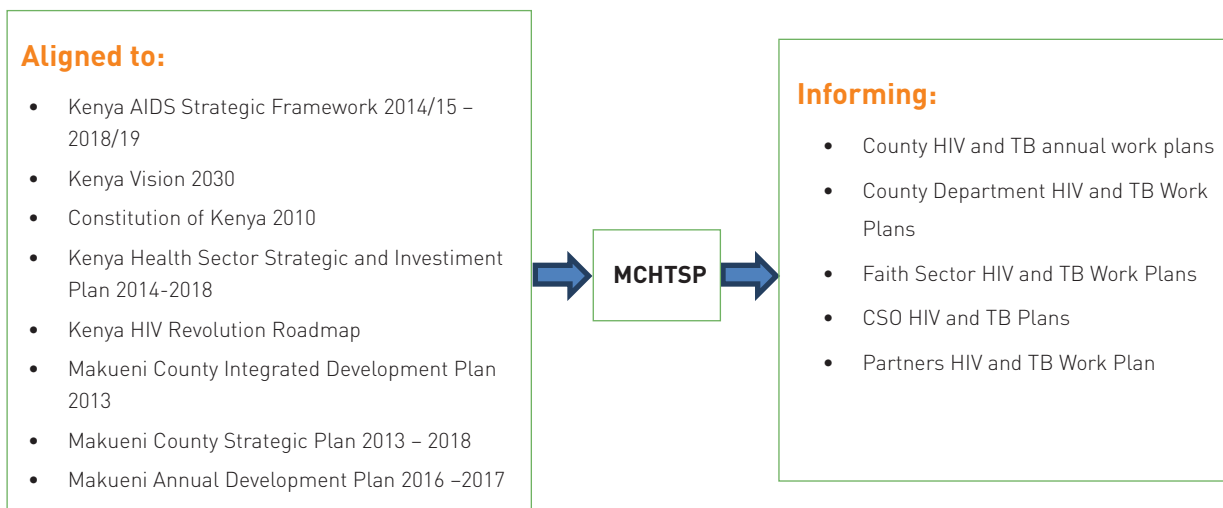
Aligned to:

- Kenya AIDS Strategic Framework 2014/15 – 2018/19
- Kenya Vision 2030
- Constitution of Kenya 2010
- Kenya Health Sector Strategic and Investiment Plan 2014-2018
- Kenya HIV Revolution Roadmap
- Makueni County Integrated Development Plan 2013
- Makueni County Strategic Plan 2013 – 2018
- Makueni Annual Development Plan 2016 –2017

MCHTSP

Informing:

- County HIV and TB annual work plans
- County Department HIV and TB Work Plans
- Faith Sector HIV and TB Work Plans
- CSO HIV and TB Plans
- Partners HIV and TB Work Plan